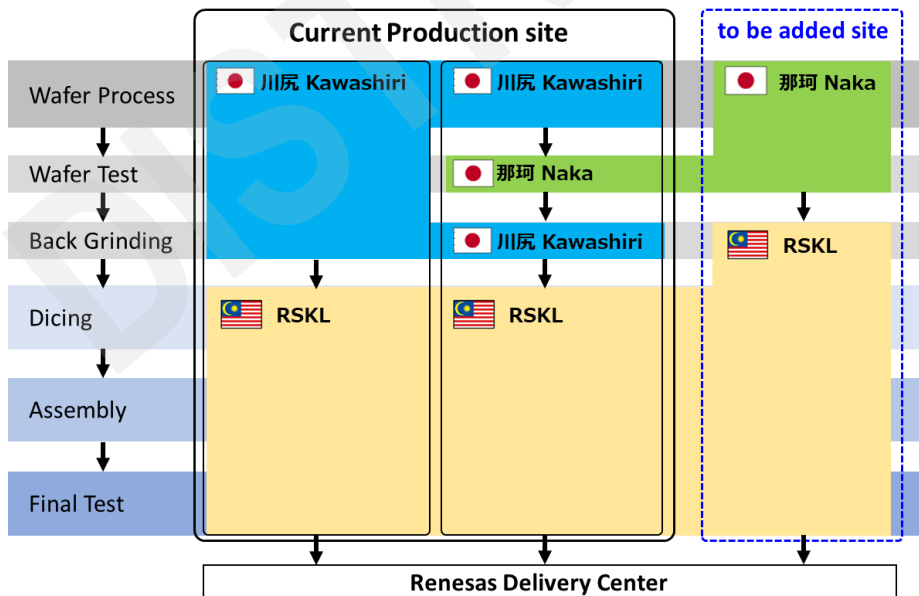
Current Production site

to be added site

Wafer Process

Wafer Test

Back Grinding

Dicing

Assembly

Final Test

川尻 Kawashiri

RSKL

川尻 Kawashiri

那珂 Naka

川尻 Kawashiri

RSKL

那珂 Naka

RSKL

Renesas Delivery Center

DISTI